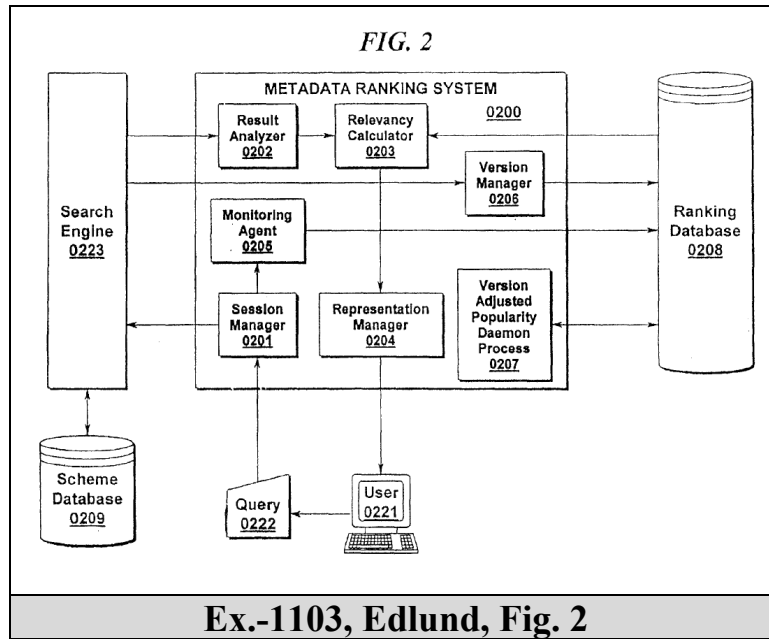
FIG. 2

METADATA RANKING SYSTEM

0200

Search Engine 0223

Result Analyzer 0202

Relevancy Calculator 0203

Version Manager 0206

Monitoring Agent 0205

Ranking Database 0208

Session Manager 0201

Representation Manager 0204

Version Adjusted Popularity Daemon Process 0207

Scheme Database 0209

Query 0222

User 0221

Ex.-1103, Edlund, Fig. 2